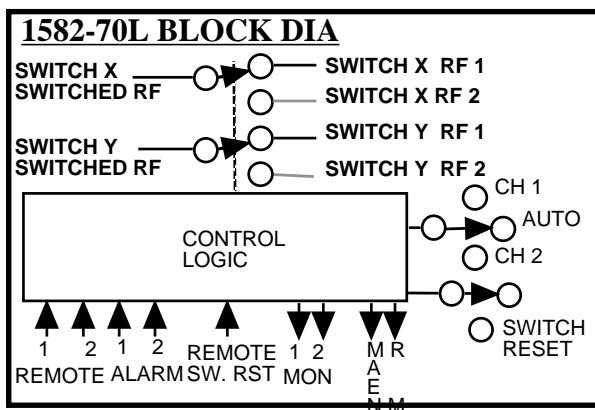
1582-70L BLOCK DIA

SWITCH X SWITCHED RF

SWITCH X RF 1

SWITCH X RF 2

SWITCH Y SWITCHED RF

SWITCH Y RF 1

SWITCH Y RF 2

CONTROL LOGIC

CH 1

AUTO

CH 2

SWITCH RESET

1 2 REMOTE

1 2 ALARM

REMOTE SW. RST

1 2 MON

MAEN

R M